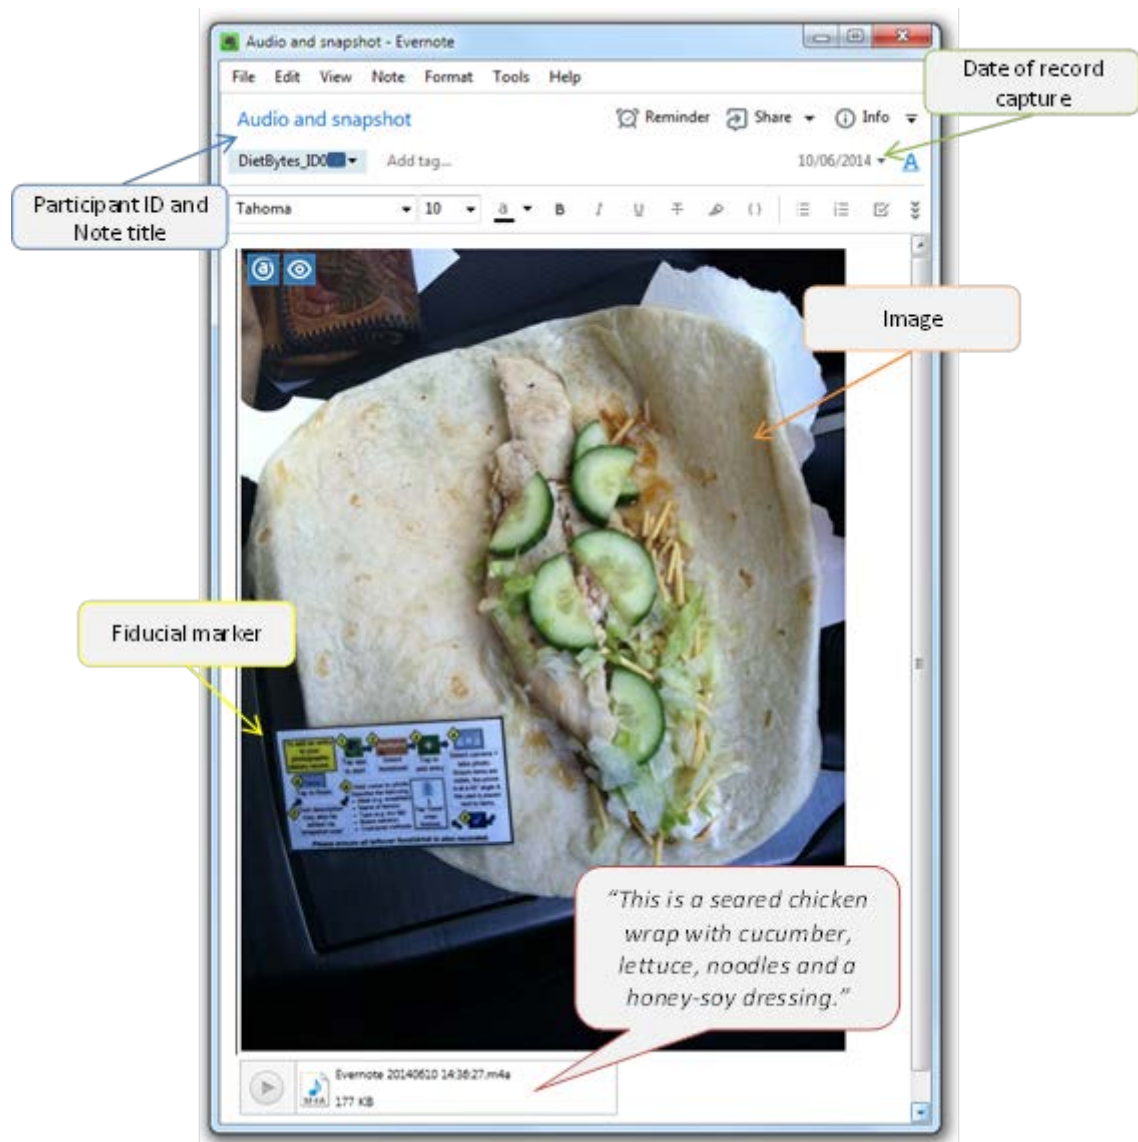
Audio and snapshot - Evernote

File Edit View Note Format Tools Help

Date of record capture

Audio and snapshot

Reminder Share Info

DietBytes_ID0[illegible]

Add tag...

10/06/2014

Participant ID and Note title

Tahoma 10

Image

Fiducial marker

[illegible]

"This is a seared chicken wrap with cucumber, lettuce, noodles and a honey-soy dressing."

Evernote 20140610 14:36:27.m4a
177 KB